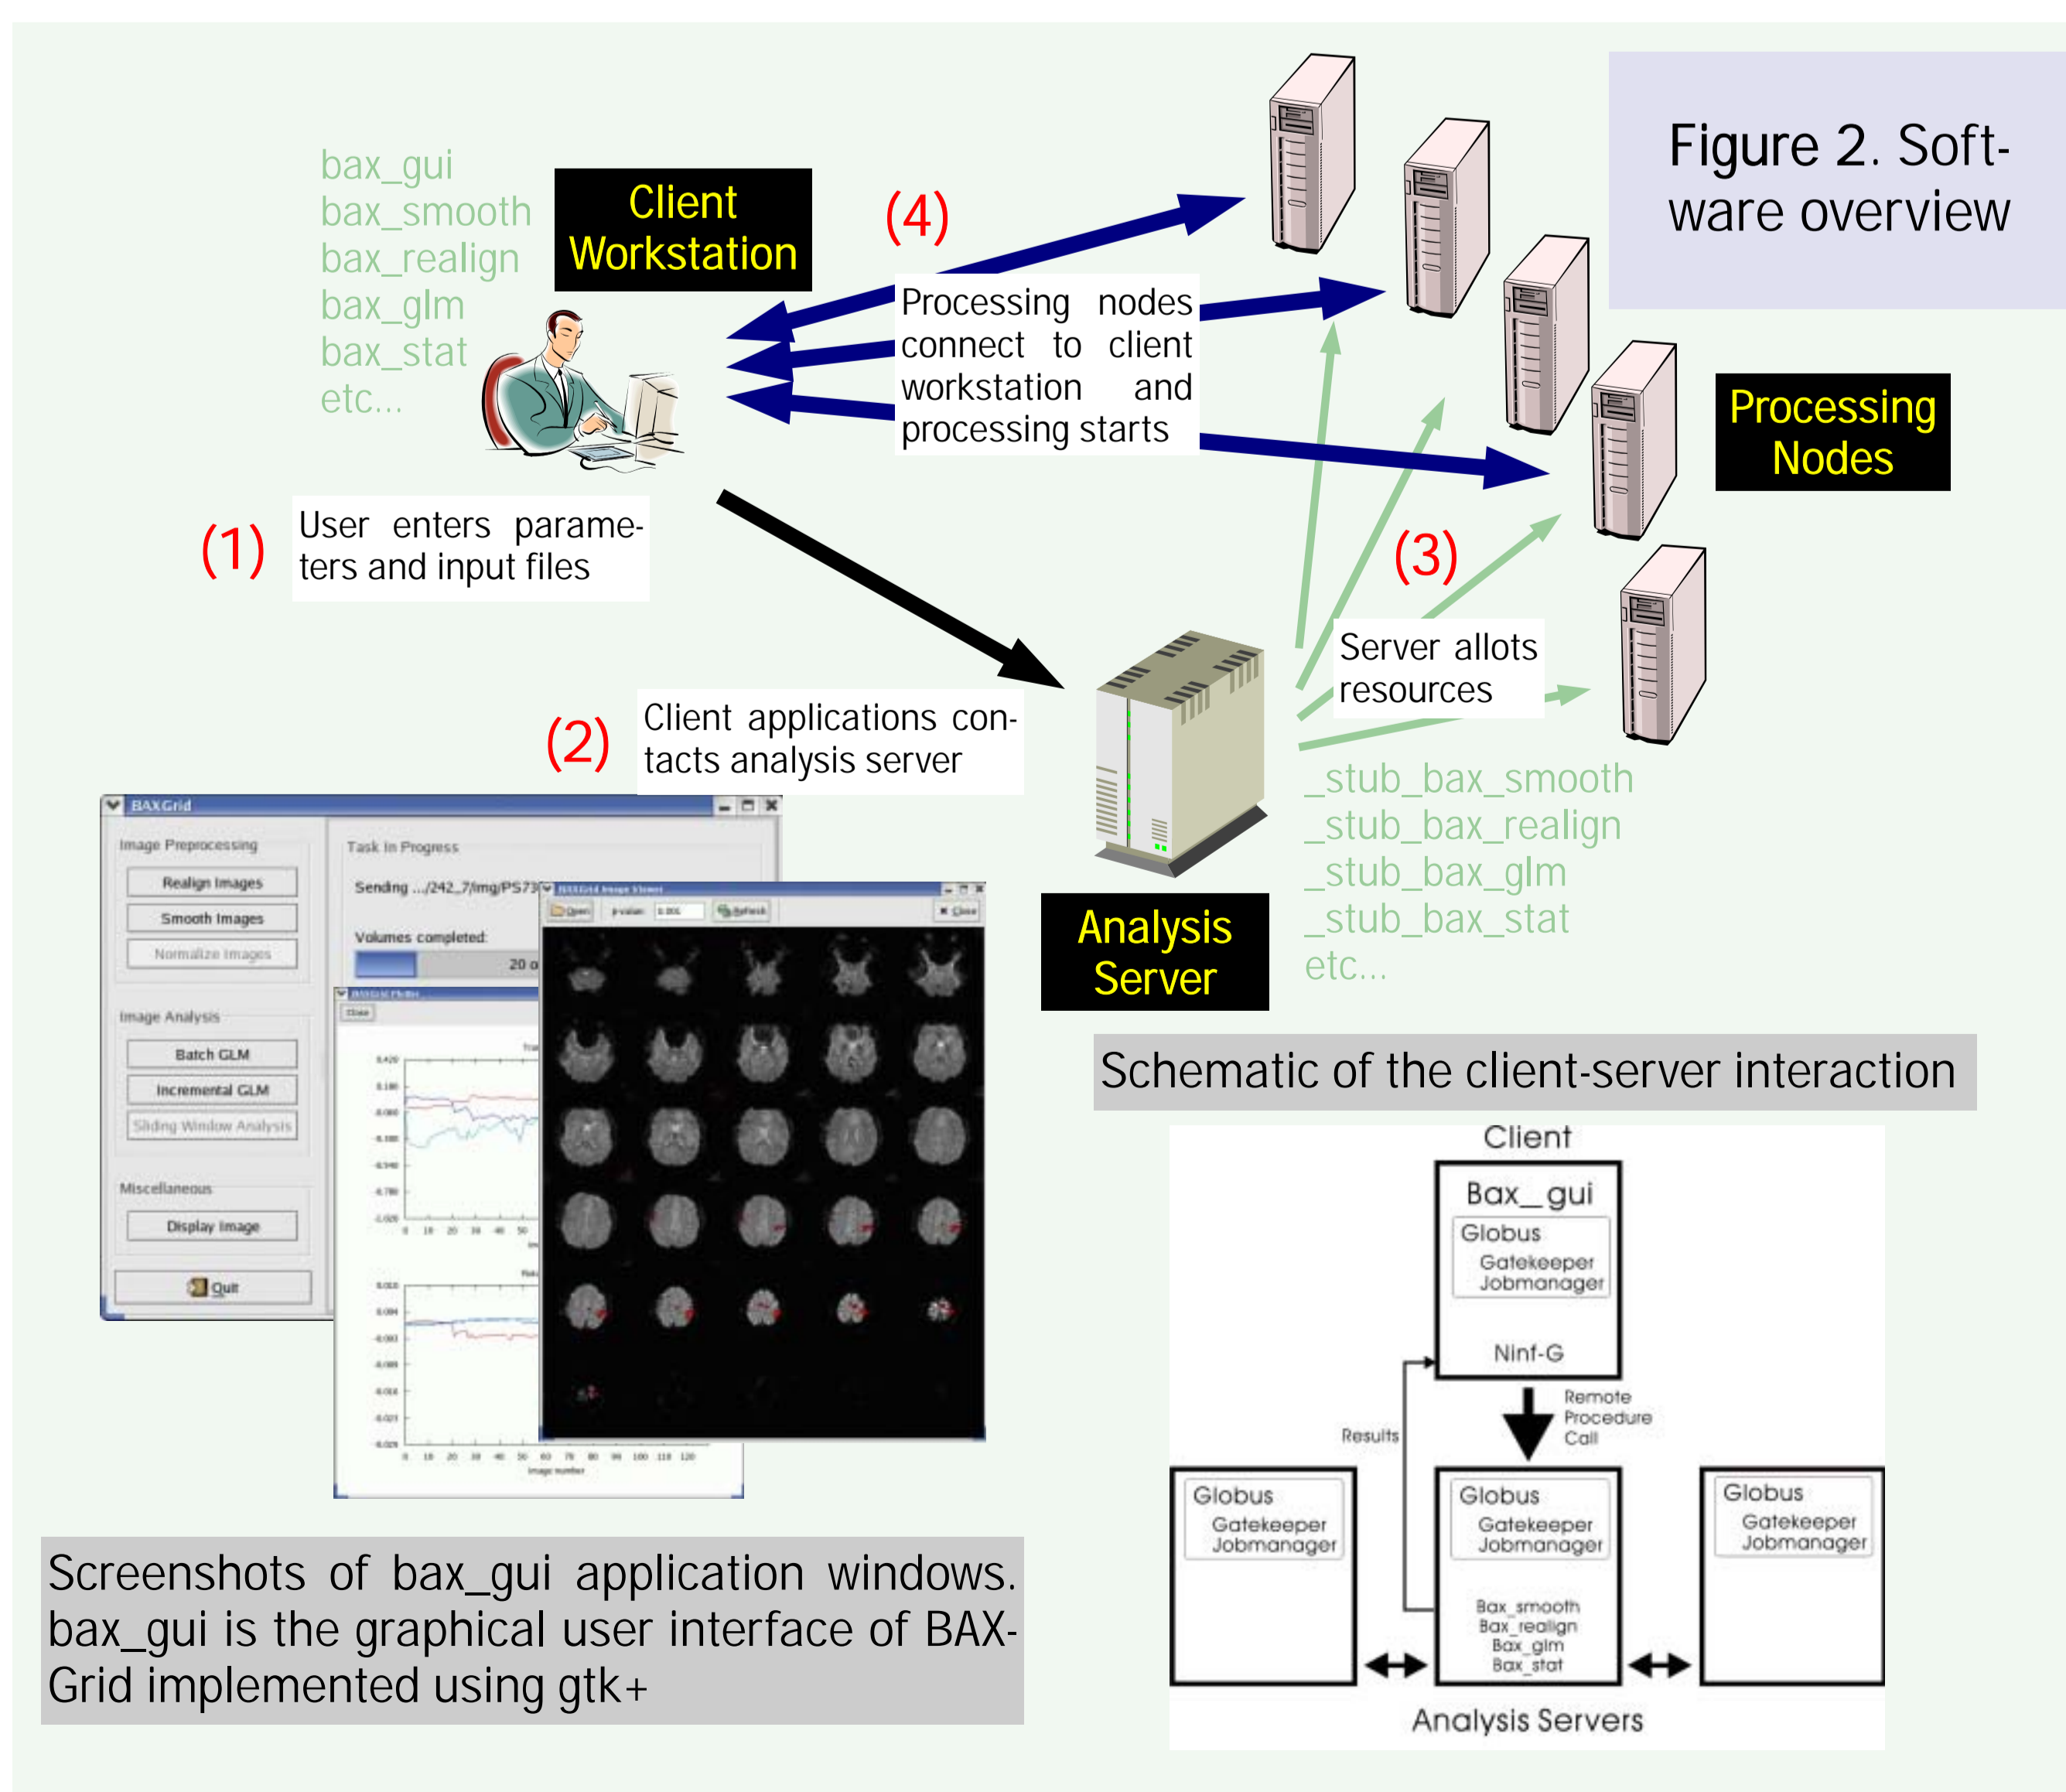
Figure 2. Software overview

bax_gui
bax_smooth
bax_realign
bax_glm
bax_stat
etc...

Client Workstation

(4)

Processing nodes connect to client workstation and processing starts

Processing Nodes

(1) User enters parameters and input files

(3)

Server allots resources

(2) Client applications contacts analysis server

_stub_bax_smooth
_stub_bax_realign
_stub_bax_glm
_stub_bax_stat
etc...

Analysis Server

BAXGrid

Image Preprocessing
Realign Images
Smooth Images
Normalize Images

Image Analysis
Batch GLM
Incremental GLM
Sliding Window Analysis

Miscellaneous
Display Image

Quit

Task In Progress
Sending .../242_7/img/PS73
Volumes completed:
20 o

Open p-value: 0.001 Refresh Close

Close

Schematic of the client-server interaction

Client
Bax_gui
Globus
Gatekeeper
Jobmanager
Ninf-G
Remote Procedure Call
Results
Globus
Gatekeeper
Jobmanager
Globus
Gatekeeper
Jobmanager
Bax_smooth
Bax_realign
Bax_glm
Bax_stat
Globus
Gatekeeper
Jobmanager
Analysis Servers

Screenshots of bax_gui application windows. bax_gui is the graphical user interface of BAX-Grid implemented using gtk+